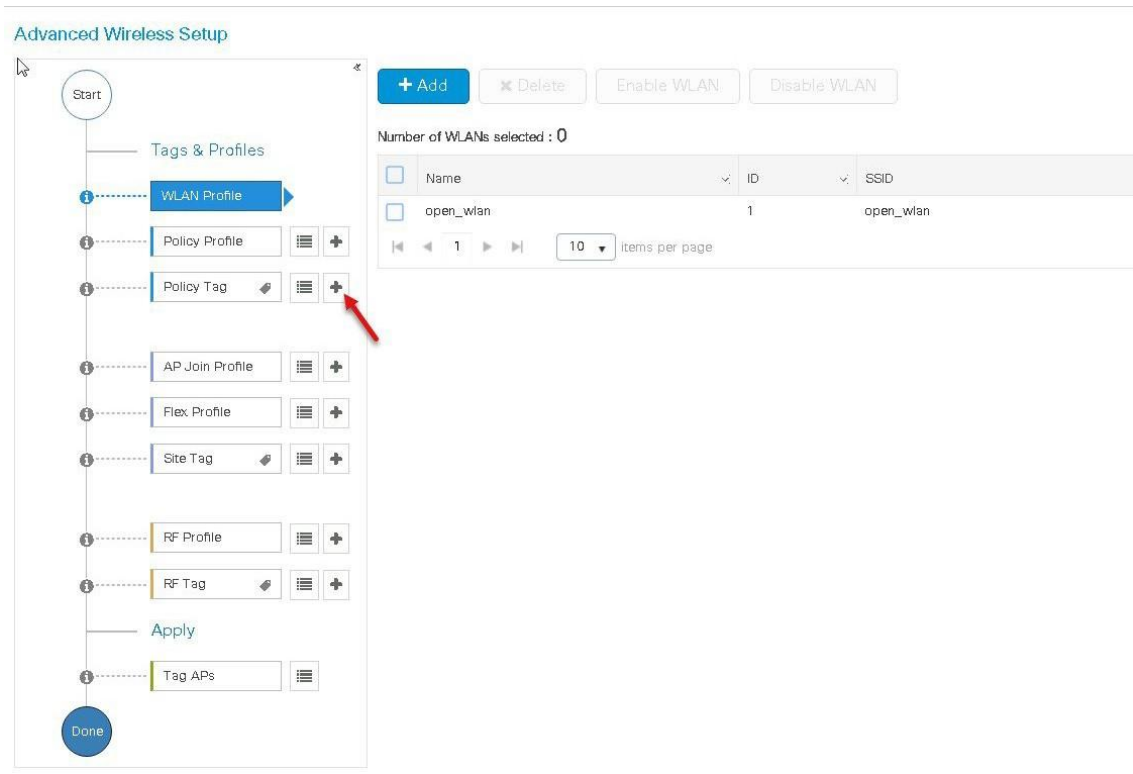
Advanced Wireless Setup

Start

Tags & Profiles

WLAN Profile

Policy Profile

Policy Tag

AP Join Profile

Flex Profile

Site Tag

RF Profile

RF Tag

Apply

Tag APs

Done

+ Add | × Delete | Enable WLAN | Disable WLAN

Number of WLANs selected : 0

| | Name | ID | SSID |
|---|---|---|---|
| | open_wlan | 1 | open_wlan |

1 | 10 items per page